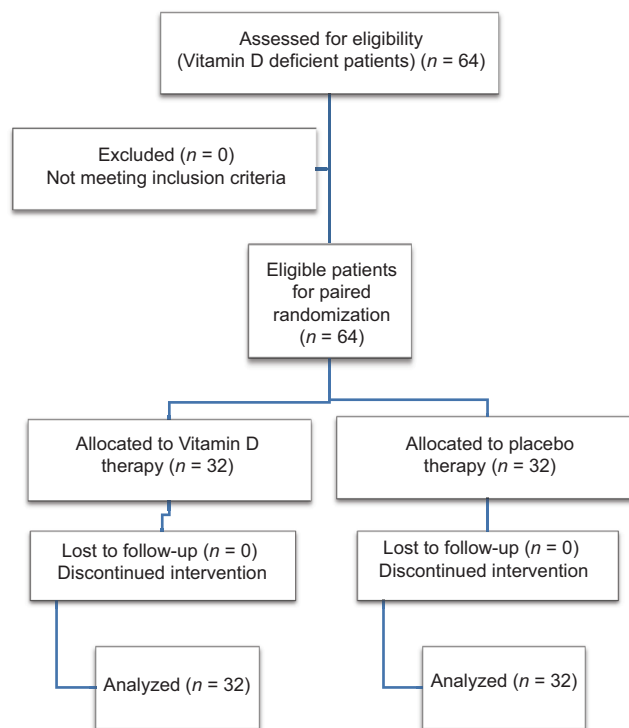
Assessed for eligibility (Vitamin D deficient patients) ($n$ = 64)

Excluded ($n$ = 0)
Not meeting inclusion criteria

Eligible patients for paired randomization ($n$ = 64)

Allocated to Vitamin D therapy ($n$ = 32)

Allocated to placebo therapy ($n$ = 32)

Lost to follow-up ($n$ = 0)
Discontinued intervention

Lost to follow-up ($n$ = 0)
Discontinued intervention

Analyzed ($n$ = 32)

Analyzed ($n$ = 32)